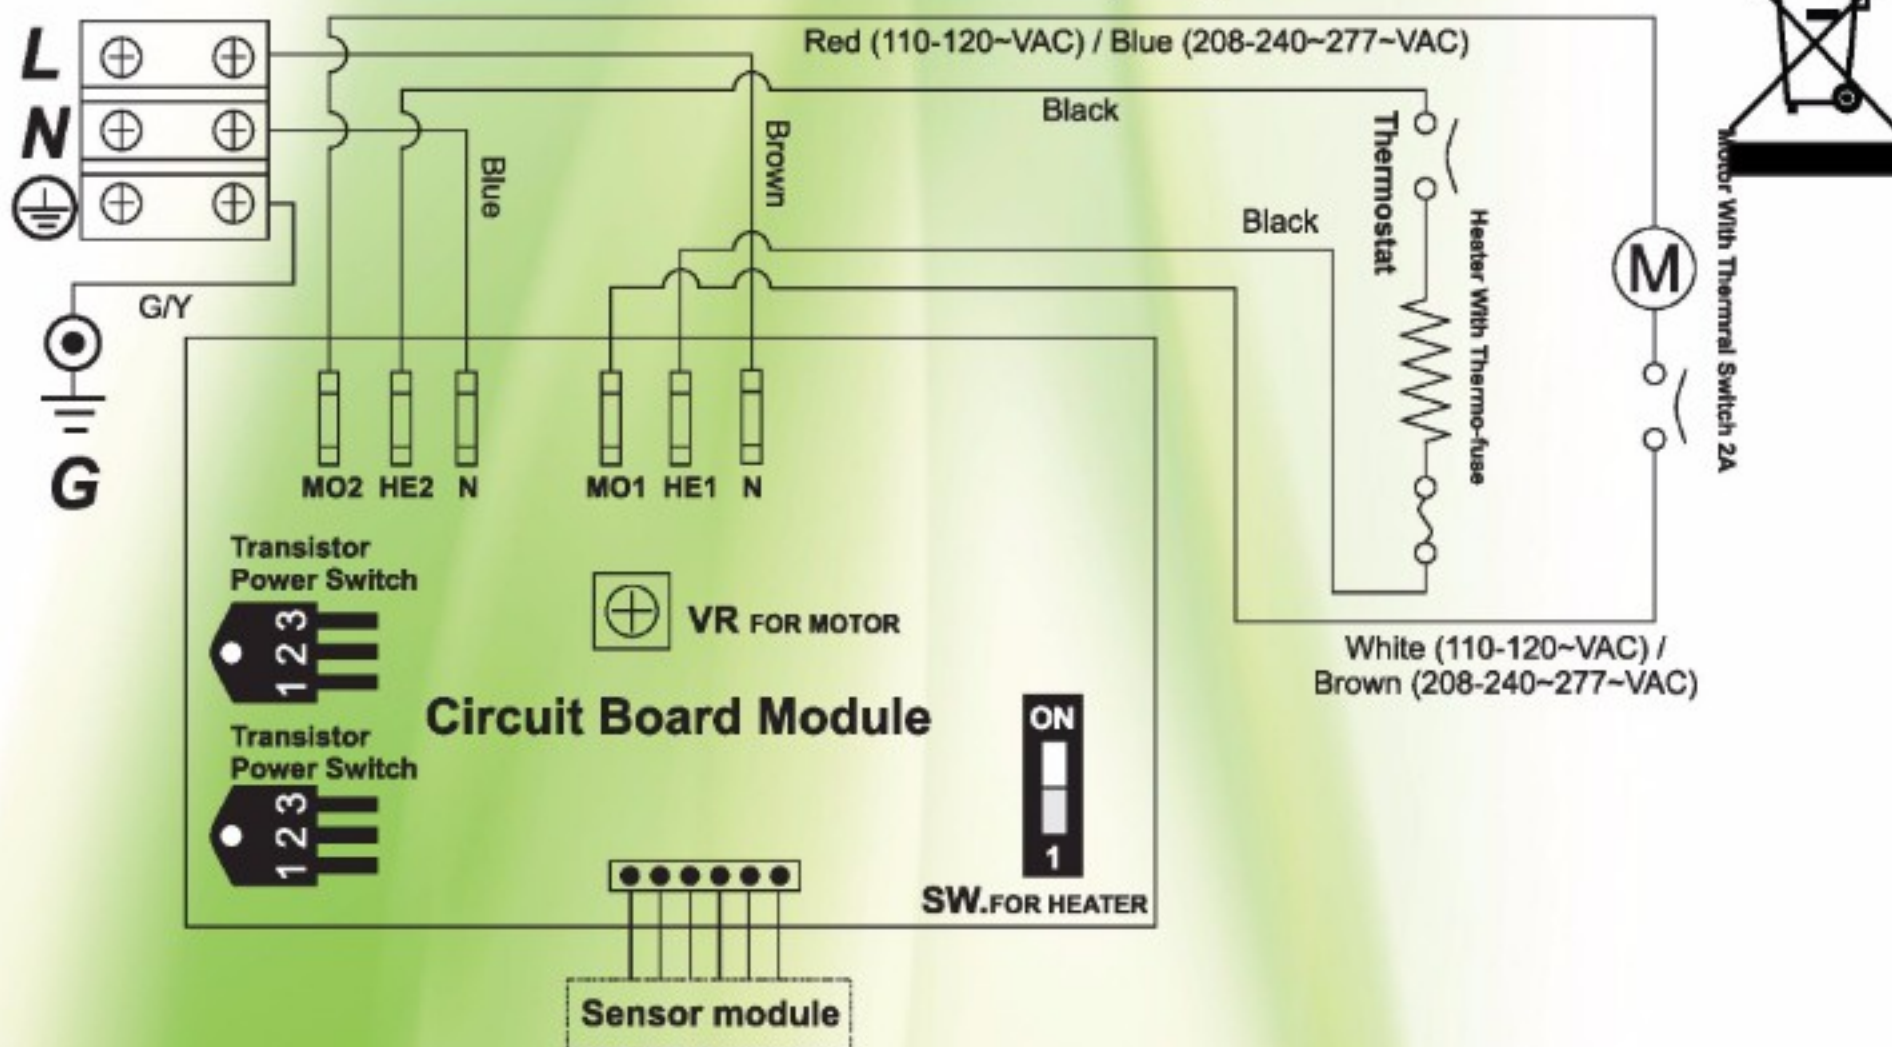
L
N
G/Y
G
Red (110-120~VAC) / Blue (208-240~277~VAC)
Black
Brown
Blue
Black
Thermostat
Heater With Thermo-fuse
M
Motor With Thermal Switch 2A
MO2 HE2 N
MO1 HE1 N
Transistor Power Switch
1 2 3
VR FOR MOTOR
Circuit Board Module
Transistor Power Switch
1 2 3
ON
1
SW.FOR HEATER
White (110-120~VAC) / Brown (208-240~277~VAC)
Sensor module